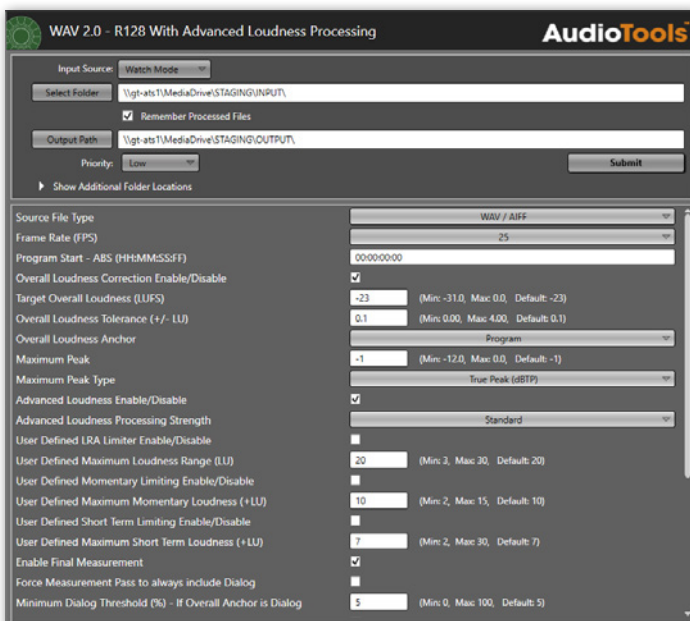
WAV 2.0 - R128 With Advanced Loudness Processing

AudioTools

Input Source: Watch Mode

Select Folder \\gt-ats1\MediaDrive\STAGING\INPUT\

Remember Processed Files

Output Path \\gt-ats1\MediaDrive\STAGING\OUTPUT\

Priority: Low

Submit

Show Additional Folder Locations

| | | |
|---|---|---|
| Source File Type | WAV / AIFF | |
| Frame Rate (FPS) | 25 | |
| Program Start - ABS (HH:MM:SS:FF) | 00:00:00:00 | |
| Overall Loudness Correction Enable/Disable | ☑ | |
| Target Overall Loudness (LUFS) | -23 | (Min: -31.0, Max: 0.0, Default: -23) |
| Overall Loudness Tolerance (+/- LU) | 0.1 | (Min: 0.00, Max: 4.00, Default: 0.1) |
| Overall Loudness Anchor | Program | |
| Maximum Peak | -1 | (Min: -12.0, Max: 0.0, Default: -1) |
| Maximum Peak Type | True Peak (dBTP) | |
| Advanced Loudness Enable/Disable | ☑ | |
| Advanced Loudness Processing Strength | Standard | |
| User Defined LRA Limiter Enable/Disable | ☐ | |
| User Defined Maximum Loudness Range (LU) | 20 | (Min: 3, Max: 30, Default: 20) |
| User Defined Momentary Limiting Enable/Disable | ☐ | |
| User Defined Maximum Momentary Loudness (+LU) | 10 | (Min: 2, Max: 15, Default: 10) |
| User Defined Short Term Limiting Enable/Disable | ☐ | |
| User Defined Maximum Short Term Loudness (+LU) | 7 | (Min: 2, Max: 30, Default: 7) |
| Enable Final Measurement | ☑ | |
| Force Measurement Pass to always include Dialog | ☐ | |
| Minimum Dialog Threshold (%) - If Overall Anchor is Dialog | 5 | (Min: 0, Max: 100, Default: 5) |